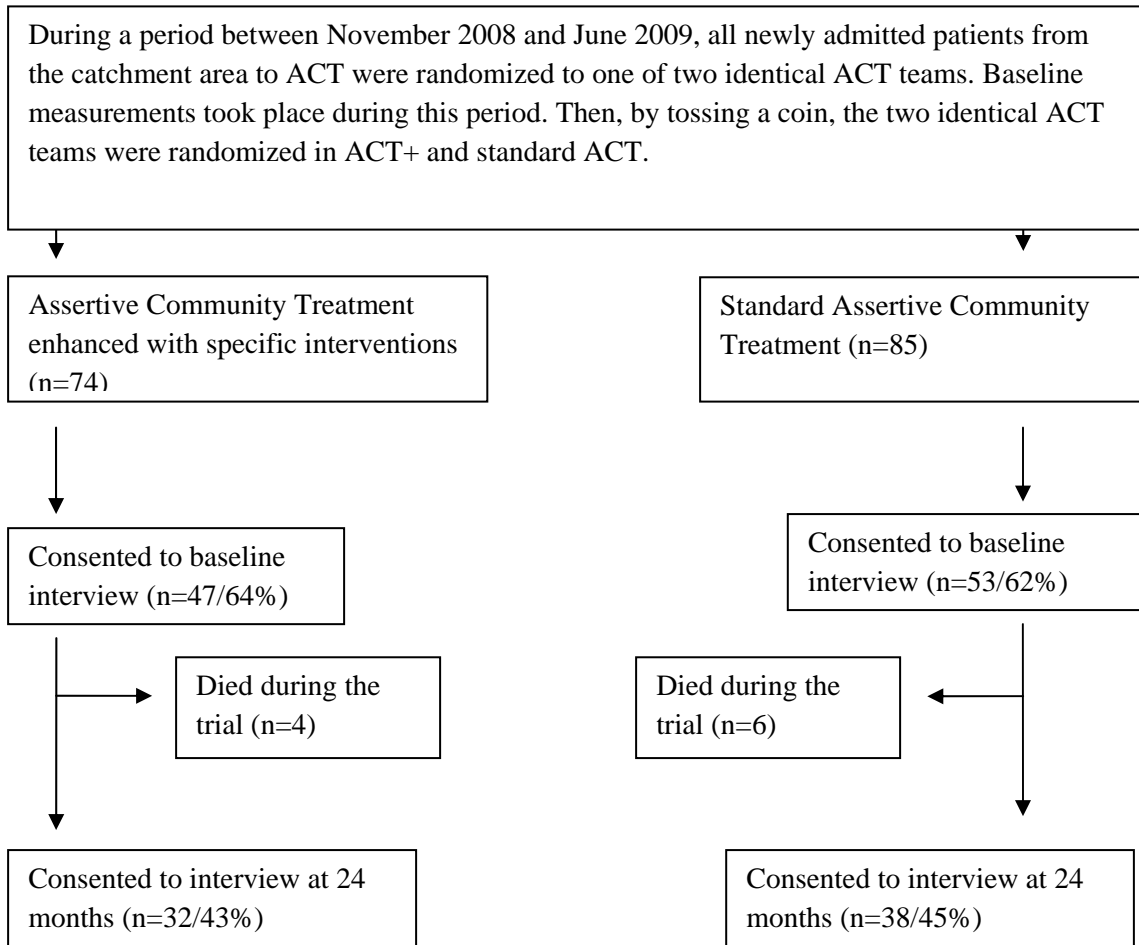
During a period between November 2008 and June 2009, all newly admitted patients from the catchment area to ACT were randomized to one of two identical ACT teams. Baseline measurements took place during this period. Then, by tossing a coin, the two identical ACT teams were randomized in ACT+ and standard ACT.

Assertive Community Treatment enhanced with specific interventions (n=74)

Standard Assertive Community Treatment (n=85)

Consented to baseline interview (n=47/64%)

Consented to baseline interview (n=53/62%)

Died during the trial (n=4)

Died during the trial (n=6)

Consented to interview at 24 months (n=32/43%)

Consented to interview at 24 months (n=38/45%)